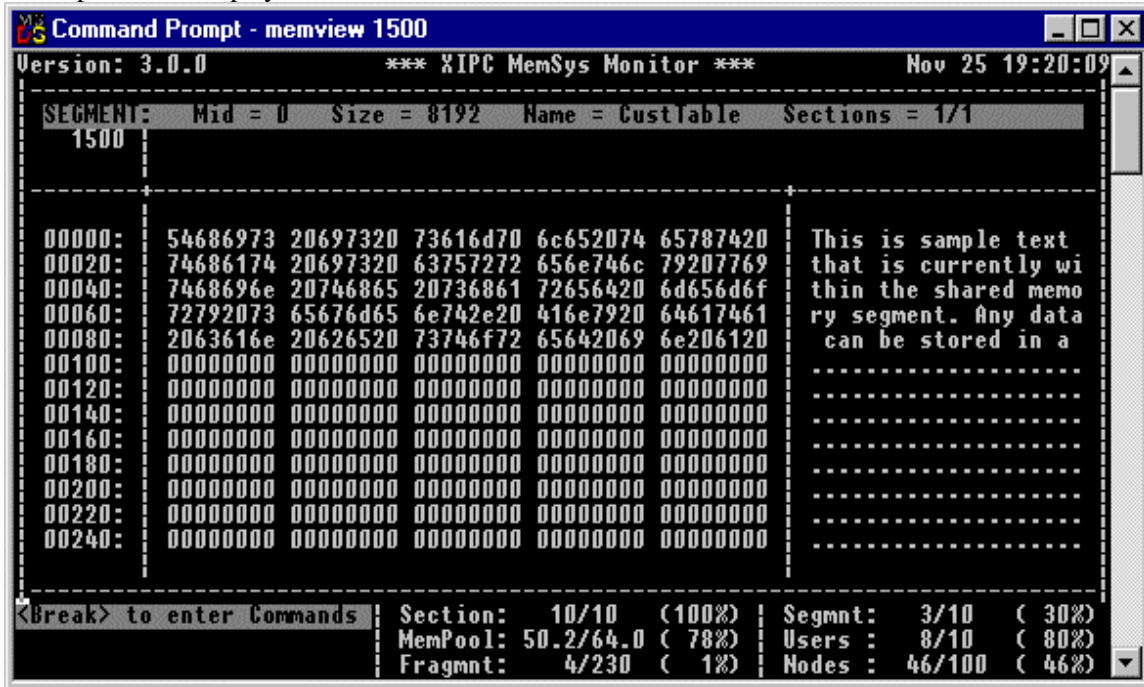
Command Prompt - memview 1500

Version: 3.0.0   *** XIPC MemSys Monitor ***   Nov 25 19:20:09

SEGMENT: Mid = 0 Size = 8192 Name = CustTable Sections = 1/1
1500

| | | | | | |
|---|---|---|---|---|---|
| 00000: | 54686973 | 20697320 | 73616d70 | 6c652074 | 65787420 | This is sample text |
| 00020: | 74686174 | 20697320 | 63757272 | 656e746c | 79207769 | that is currently wi |
| 00040: | 7468696e | 20746865 | 20736861 | 72656420 | 6d656d6f | thin the shared memo |
| 00060: | 72792073 | 65676d65 | 6e742e20 | 416e7920 | 64617461 | ry segment. Any data |
| 00080: | 2063616e | 20626520 | 73746f72 | 65642069 | 6e206120 | can be stored in a |
| 00100: | 00000000 | 00000000 | 00000000 | 00000000 | 00000000 | .................... |
| 00120: | 00000000 | 00000000 | 00000000 | 00000000 | 00000000 | .................... |
| 00140: | 00000000 | 00000000 | 00000000 | 00000000 | 00000000 | .................... |
| 00160: | 00000000 | 00000000 | 00000000 | 00000000 | 00000000 | .................... |
| 00180: | 00000000 | 00000000 | 00000000 | 00000000 | 00000000 | .................... |
| 00200: | 00000000 | 00000000 | 00000000 | 00000000 | 00000000 | .................... |
| 00220: | 00000000 | 00000000 | 00000000 | 00000000 | 00000000 | .................... |
| 00240: | 00000000 | 00000000 | 00000000 | 00000000 | 00000000 | .................... |

<Break> to enter Commands | Section: 10/10 (100%) | Segmnt: 3/10 ( 30%)
MemPool: 50.2/64.0 ( 78%) | Users : 8/10 ( 80%)
Fragmnt: 4/230 ( 1%) | Nodes : 46/100 ( 46%)